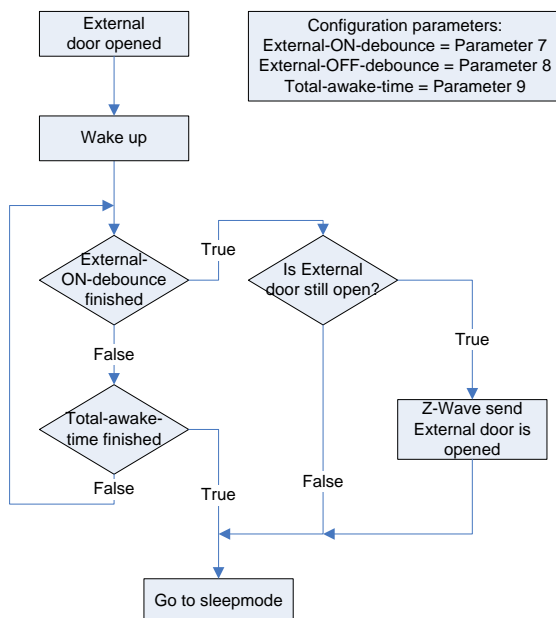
External door opened

Configuration parameters:
External-ON-debounce = Parameter 7
External-OFF-debounce = Parameter 8
Total-awake-time = Parameter 9

Wake up

External-ON-debounce finished

True

Is External door still open?

False

True

Total-awake-time finished

Z-Wave send External door is opened

False

True

False

Go to sleepmode